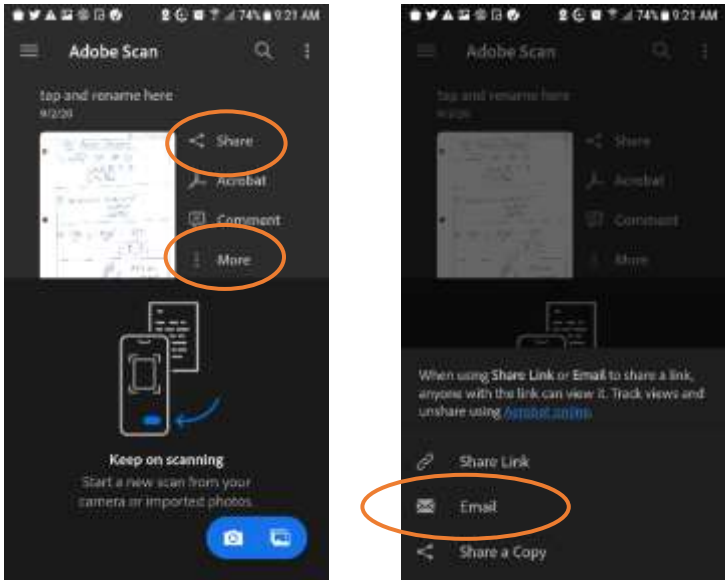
74% 9:21 AM

Adobe Scan

tap and rename here
9/2/20

Share

Acrobat

Comment

More

Keep on scanning

Start a new scan from your camera or imported photos

74% 9:21 AM

Adobe Scan

tap and rename here
9/2/20

Share

Acrobat

Comment

More

When using Share Link or Email to share a link, anyone with the link can view it. Track views and unshare using Acrobat online.

Share Link

Email

Share a Copy